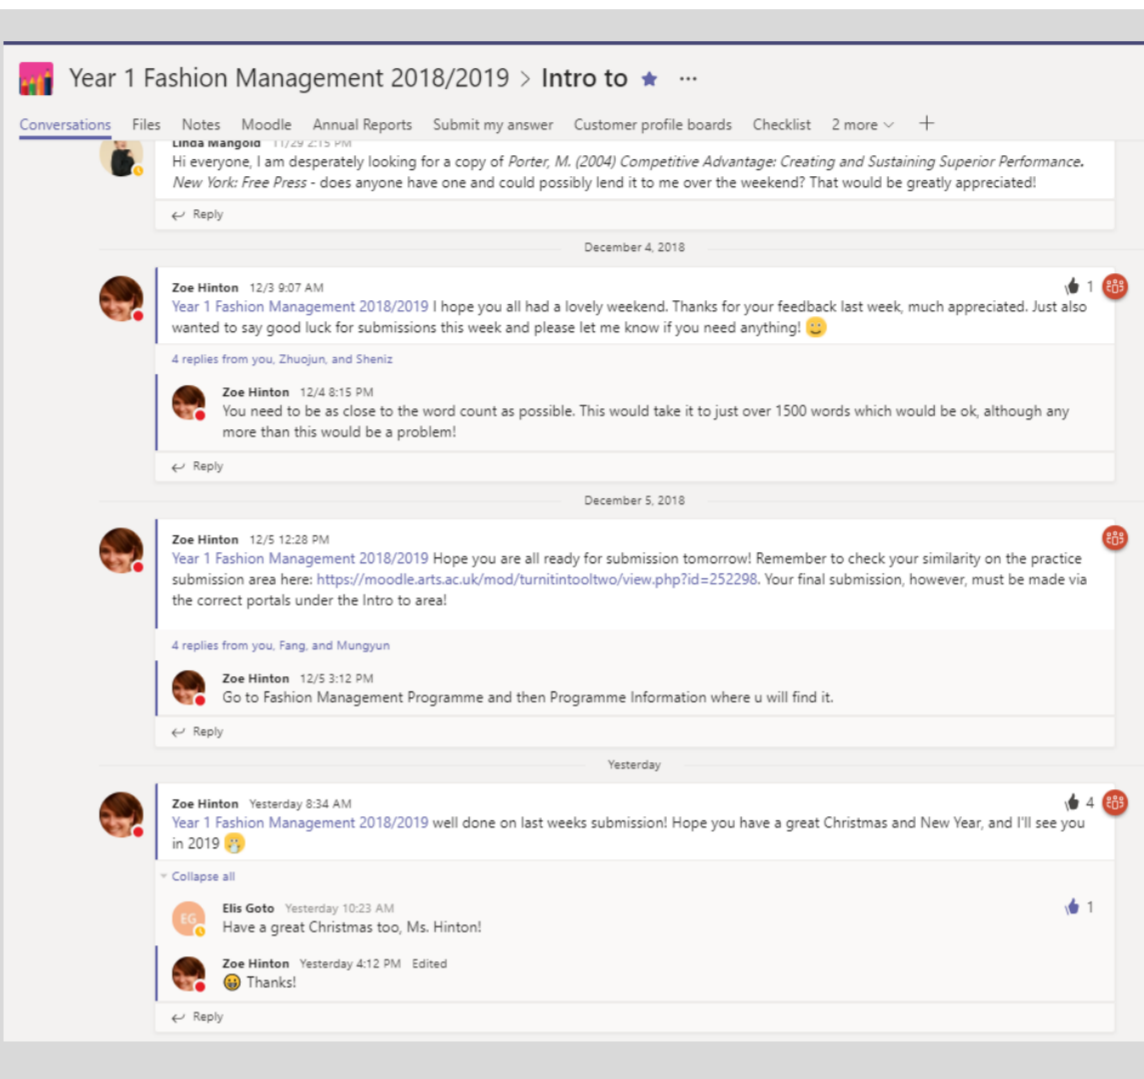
Year 1 Fashion Management 2018/2019 > Intro to ☆ ···

Conversations Files Notes Moodle Annual Reports Submit my answer Customer profile boards Checklist 2 more +

Linda Mangold 11/29 2:15 PM
Hi everyone, I am desperately looking for a copy of Porter, M. (2004) Competitive Advantage: Creating and Sustaining Superior Performance. New York: Free Press - does anyone have one and could possibly lend it to me over the weekend? That would be greatly appreciated!

Reply

December 4, 2018

Zoe Hinton 12/3 9:07 AM
Year 1 Fashion Management 2018/2019 I hope you all had a lovely weekend. Thanks for your feedback last week, much appreciated. Just also wanted to say good luck for submissions this week and please let me know if you need anything!

1

4 replies from you, Zhuojun, and Sheniz

Zoe Hinton 12/4 8:15 PM
You need to be as close to the word count as possible. This would take it to just over 1500 words which would be ok, although any more than this would be a problem!

Reply

December 5, 2018

Zoe Hinton 12/5 12:28 PM
Year 1 Fashion Management 2018/2019 Hope you are all ready for submission tomorrow! Remember to check your similarity on the practice submission area here: https://moodle.arts.ac.uk/mod/turnitintooltwo/view.php?id=252298. Your final submission, however, must be made via the correct portals under the Intro to area!

4 replies from you, Fang, and Mungyun

Zoe Hinton 12/5 3:12 PM
Go to Fashion Management Programme and then Programme Information where u will find it.

Reply

Yesterday

Zoe Hinton Yesterday 8:34 AM
Year 1 Fashion Management 2018/2019 well done on last weeks submission! Hope you have a great Christmas and New Year, and I'll see you in 2019

4

Collapse all

EG
Elis Goto Yesterday 10:23 AM
Have a great Christmas too, Ms. Hinton!

1

Zoe Hinton Yesterday 4:12 PM Edited
Thanks!

Reply